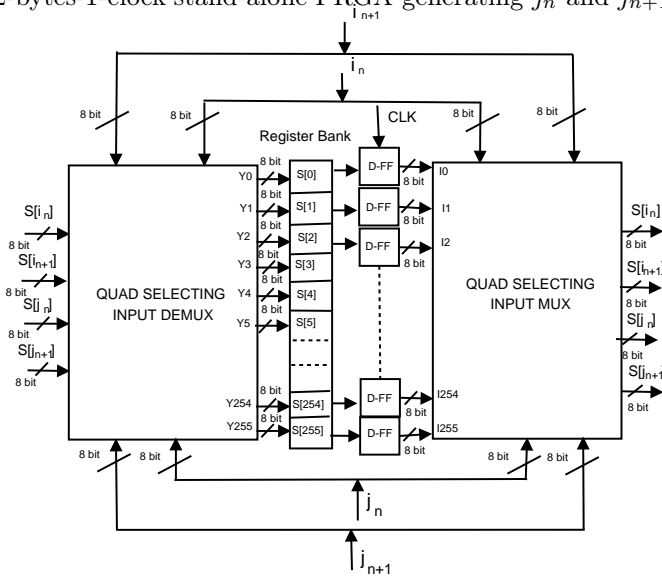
2 bytes 1 clock stand alone PRGA generating $j_n$ and $j_{n+1}$

$i_{n+1}$

$i_n$

8 bit

8 bit

CLK

8 bit

8 bit

Register Bank

S[$i_n$]
8 bit
S[$i_{n+1}$]
8 bit
S[$j_n$]
8 bit
S[$j_{n+1}$]
8 bit

QUAD SELECTING INPUT DEMUX

Y0 8 bit
Y1 8 bit
Y2 8 bit
Y3 8 bit
Y4 8 bit
Y5 8 bit
Y254 8 bit
Y255 8 bit

S[0]
S[1]
S[2]
S[3]
S[4]
S[5]
S[254]
S[255]

D-FF
D-FF
D-FF
D-FF
D-FF

8 bit I0
8 bit I1
8 bit I2
8 bit I254
8 bit I255

QUAD SELECTING INPUT MUX

S[$i_n$]
8 bit
S[$i_{n+1}$]
8 bit
S[$j_n$]
8 bit
S[$j_{n+1}$]
8 bit

8 bit
8 bit
8 bit
8 bit

$j_n$

$j_{n+1}$